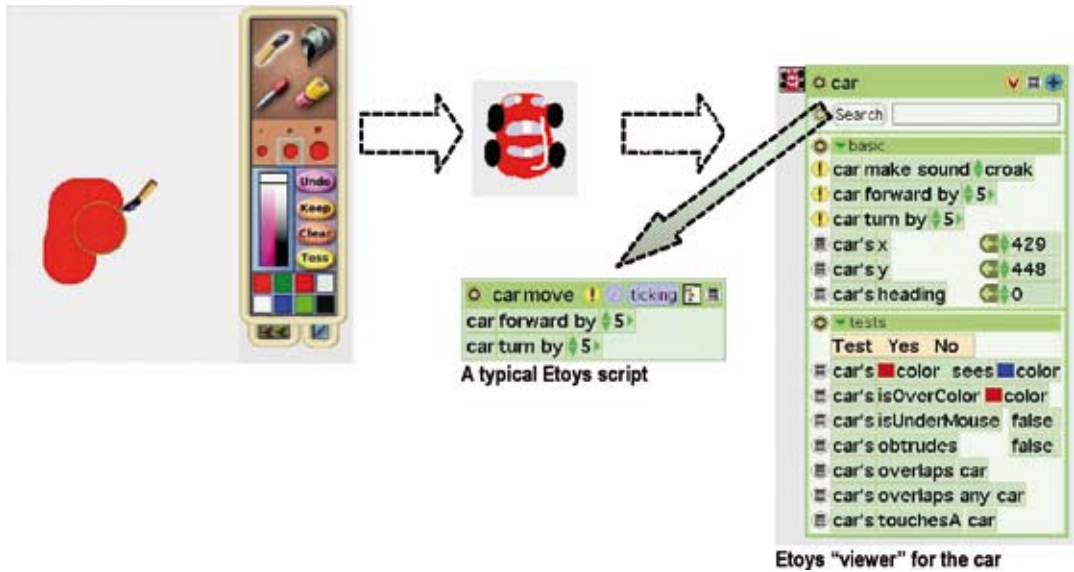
Undo
Keep
Clear
Toss

car
Search
basic
car make sound croak
car forward by 5
car turn by 5
car's x 429
car's y 448
car's heading 0
tests
Test Yes No
car's color sees color
car's isOverColor color
car's isUnderMouse false
car's obtrudes false
car's overlaps car
car's overlaps any car
car's touchesA car

Etoys "viewer" for the car

car move ticking
car forward by 5
car turn by 5
A typical Etoys script